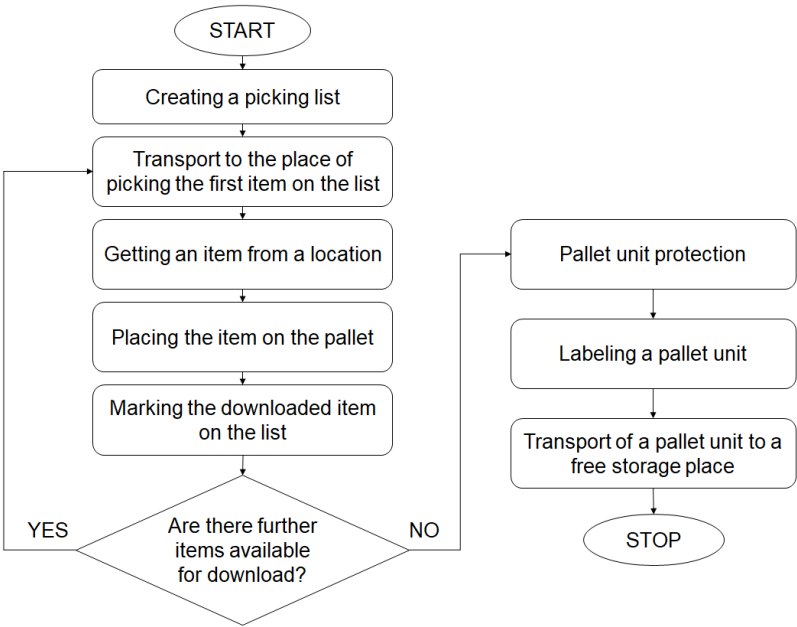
START

Creating a picking list

Transport to the place of picking the first item on the list

Getting an item from a location

Placing the item on the pallet

Marking the downloaded item on the list

Are there further items available for download?

YES

NO

Pallet unit protection

Labeling a pallet unit

Transport of a pallet unit to a free storage place

STOP